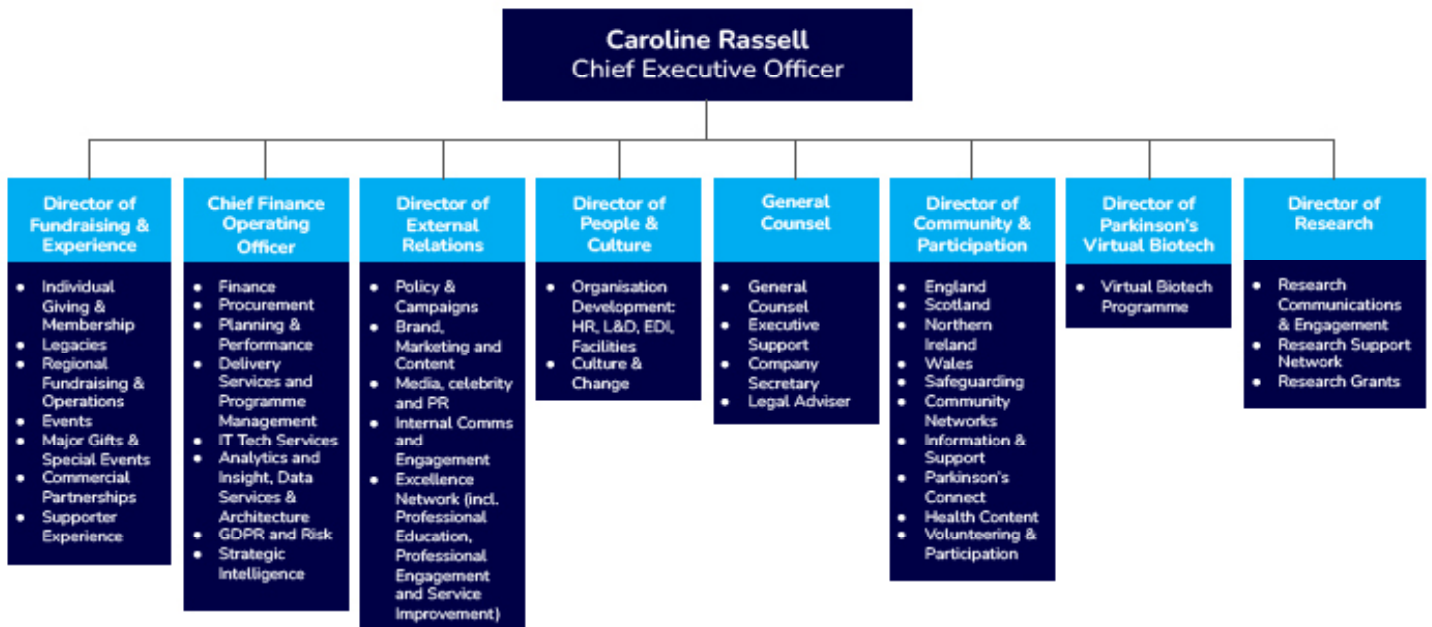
Caroline Rassell
Chief Executive Officer

Director of Fundraising & Experience
- Individual Giving & Membership
- Legacies
- Regional Fundraising & Operations
- Events
- Major Gifts & Special Events
- Commercial Partnerships
- Supporter Experience

Chief Finance Operating Officer
- Finance
- Procurement
- Planning & Performance
- Delivery Services and Programme Management
- IT Tech Services
- Analytics and Insight, Data Services & Architecture
- GDPR and Risk
- Strategic Intelligence

Director of External Relations
- Policy & Campaigns
- Brand, Marketing and Content
- Media, celebrity and PR
- Internal Comms and Engagement
- Excellence Network (incl. Professional Education, Professional Engagement and Service Improvement)

Director of People & Culture
- Organisation Development: HR, L&D, EDI, Facilities
- Culture & Change

General Counsel
- General Counsel
- Executive Support
- Company Secretary
- Legal Adviser

Director of Community & Participation
- England
- Scotland
- Northern Ireland
- Wales
- Safeguarding
- Community Networks
- Information & Support
- Parkinson's Connect
- Health Content
- Volunteering & Participation

Director of Parkinson's Virtual Biotech
- Virtual Biotech Programme

Director of Research
- Research Communications & Engagement
- Research Support Network
- Research Grants